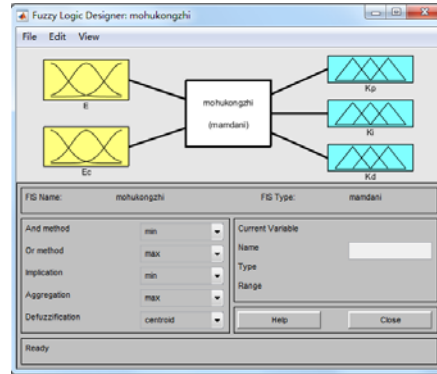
Fuzzy Logic Designer: mohukongzhi

File Edit View

E

Ec

mohukongzhi

(mamdani)

Kp

Ki

Kd

FIS Name: mohukongzhi

FIS Type: mamdani

And method min

Or method max

Implication min

Aggregation max

Defuzzification centroid

Current Variable

Name

Type

Range

Help

Close

Ready